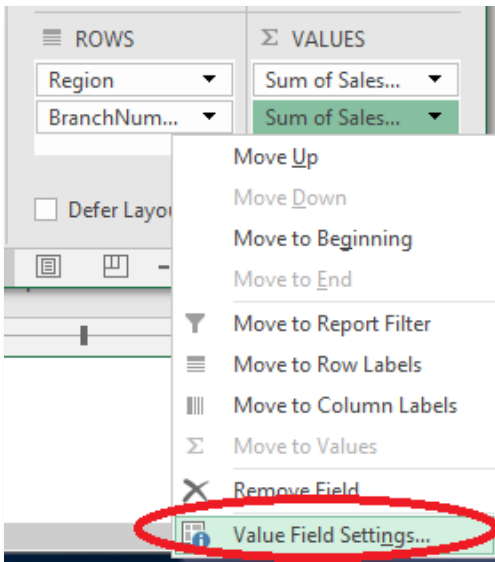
ROWS

Σ VALUES

Region

Sum of Sales...

BranchNum...

Sum of Sales...

Defer Layou

Move Up

Move Down

Move to Beginning

Move to End

Move to Report Filter

Move to Row Labels

Move to Column Labels

Σ Move to Values

Remove Field

Value Field Settings...